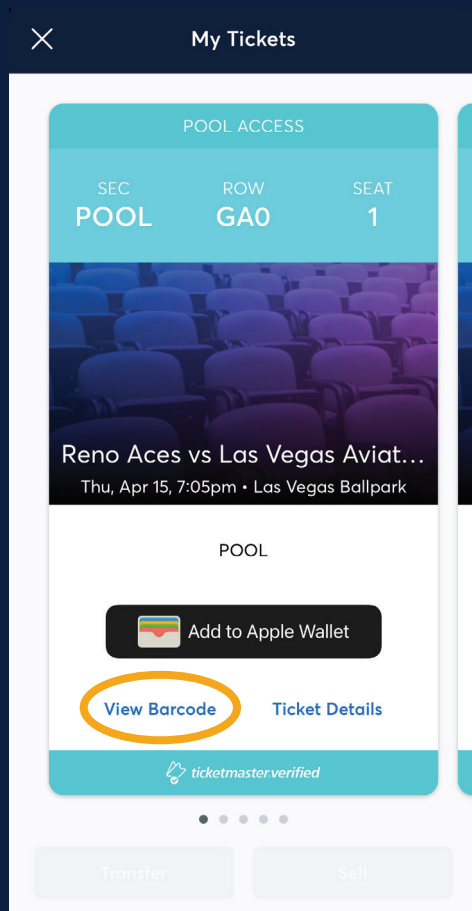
My Tickets

POOL ACCESS

SEC
POOL

ROW
GA0

SEAT
1

Reno Aces vs Las Vegas Aviat…
Thu, Apr 15, 7:05pm • Las Vegas Ballpark

POOL

Add to Apple Wallet

View Barcode

Ticket Details

ticketmaster verified

Transfer

Sell